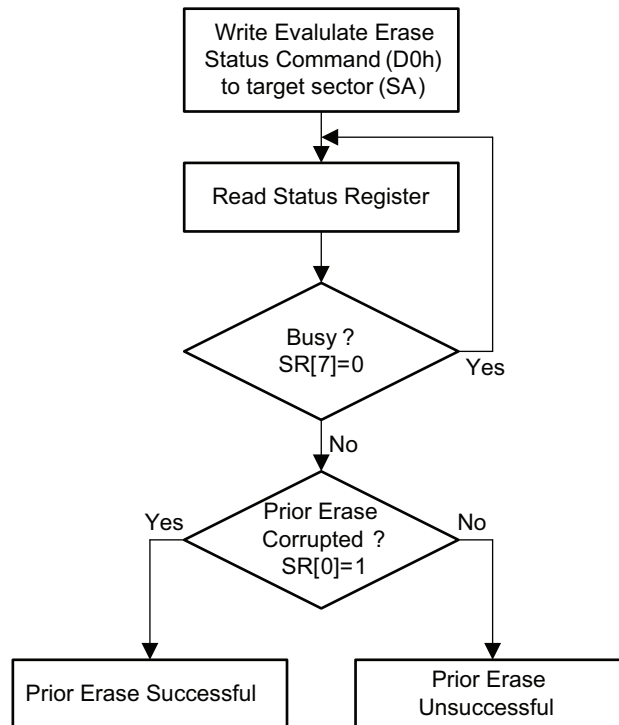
Write Evalulate Erase Status Command (D0h) to target sector (SA)

Read Status Register

Busy ? SR[7]=0

Yes

No

Prior Erase Corrupted ? SR[0]=1

Yes

No

Prior Erase Successful

Prior Erase Unsuccessful